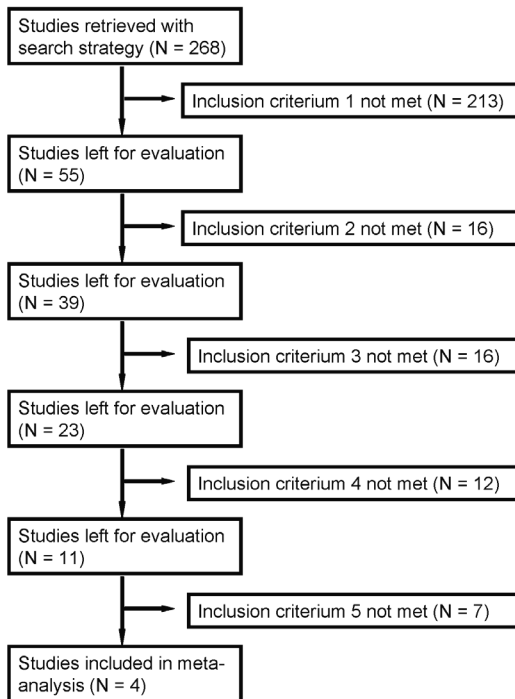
Studies retrieved with search strategy (N = 268)

Inclusion criterium 1 not met (N = 213)

Studies left for evaluation (N = 55)

Inclusion criterium 2 not met (N = 16)

Studies left for evaluation (N = 39)

Inclusion criterium 3 not met (N = 16)

Studies left for evaluation (N = 23)

Inclusion criterium 4 not met (N = 12)

Studies left for evaluation (N = 11)

Inclusion criterium 5 not met (N = 7)

Studies included in meta-analysis (N = 4)